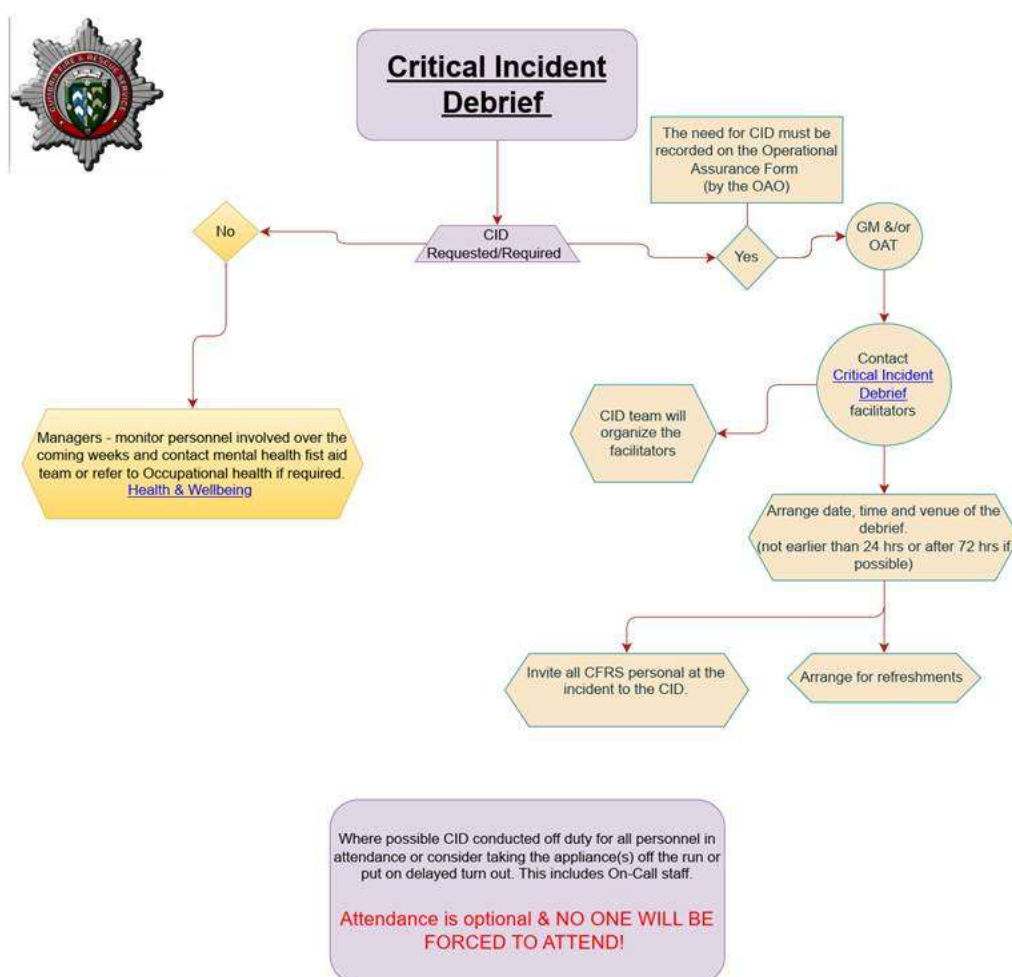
CUMBRIA FIRE & RESCUE SERVICE

Critical Incident Debrief

The need for CID must be recorded on the Operational Assurance Form (by the OAO)

No

CID Requested/Required

Yes

GM &/or OAT

Contact Critical Incident Debrief facilitators

CID team will organize the facilitators

Managers - monitor personnel involved over the coming weeks and contact mental health fist aid team or refer to Occupational health if required. Health & Wellbeing

Arrange date, time and venue of the debrief. (not earlier than 24 hrs or after 72 hrs if possible)

Invite all CFRS personal at the incident to the CID.

Arrange for refreshments

Where possible CID conducted off duty for all personnel in attendance or consider taking the appliance(s) off the run or put on delayed turn out. This includes On-Call staff.

Attendance is optional & NO ONE WILL BE FORCED TO ATTEND!